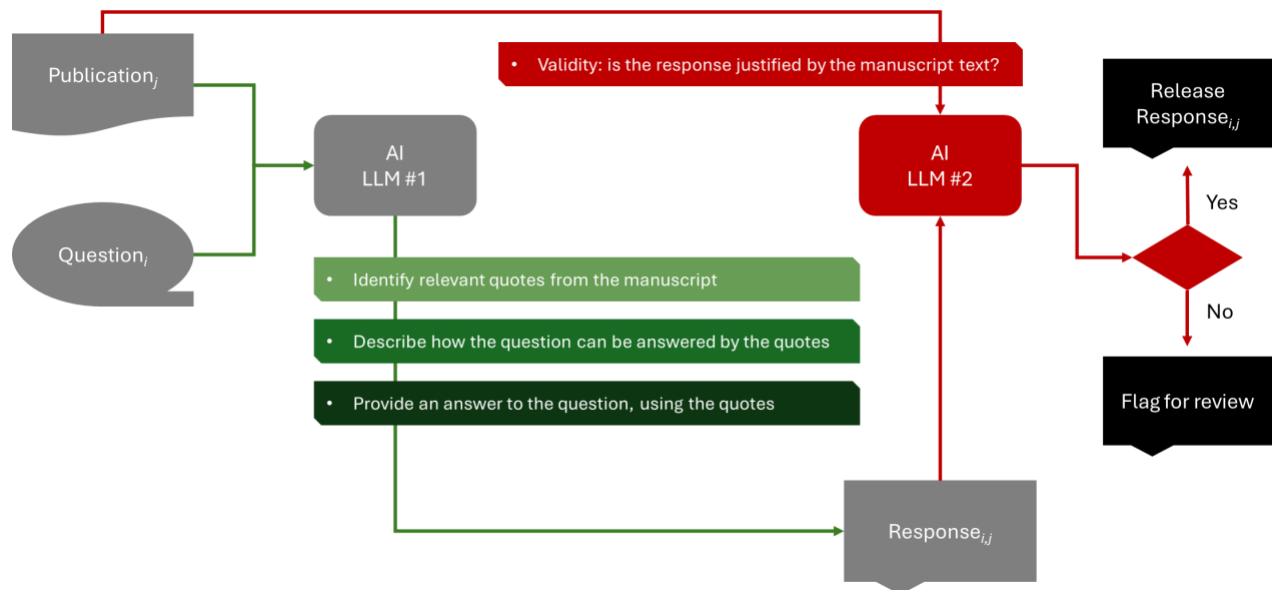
Publication$_j$

• Validity: is the response justified by the manuscript text?

Release Response$_{i,j}$

AI
LLM #1

AI
LLM #2

Yes

Question$_i$

• Identify relevant quotes from the manuscript

No

• Describe how the question can be answered by the quotes

• Provide an answer to the question, using the quotes

Flag for review

Response$_{i,j}$